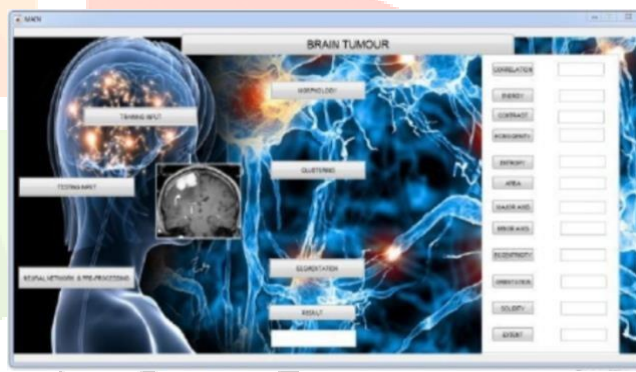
MAIN

BRAIN TUMOUR

TRAINING INPUT

TESTING INPUT

NEURAL NETWORK & PRE-PROCESSING

MORPHOLOGY

CLUSTERING

SEGMENTATION

RESULT

CORRELATION

ENERGY

CONTRAST

HOMOGENEITY

ENTROPY

AREA

MAJOR AXIS

MINOR AXIS

ECCENTRICITY

ORIENTATION

SOLIDITY

EXTENT